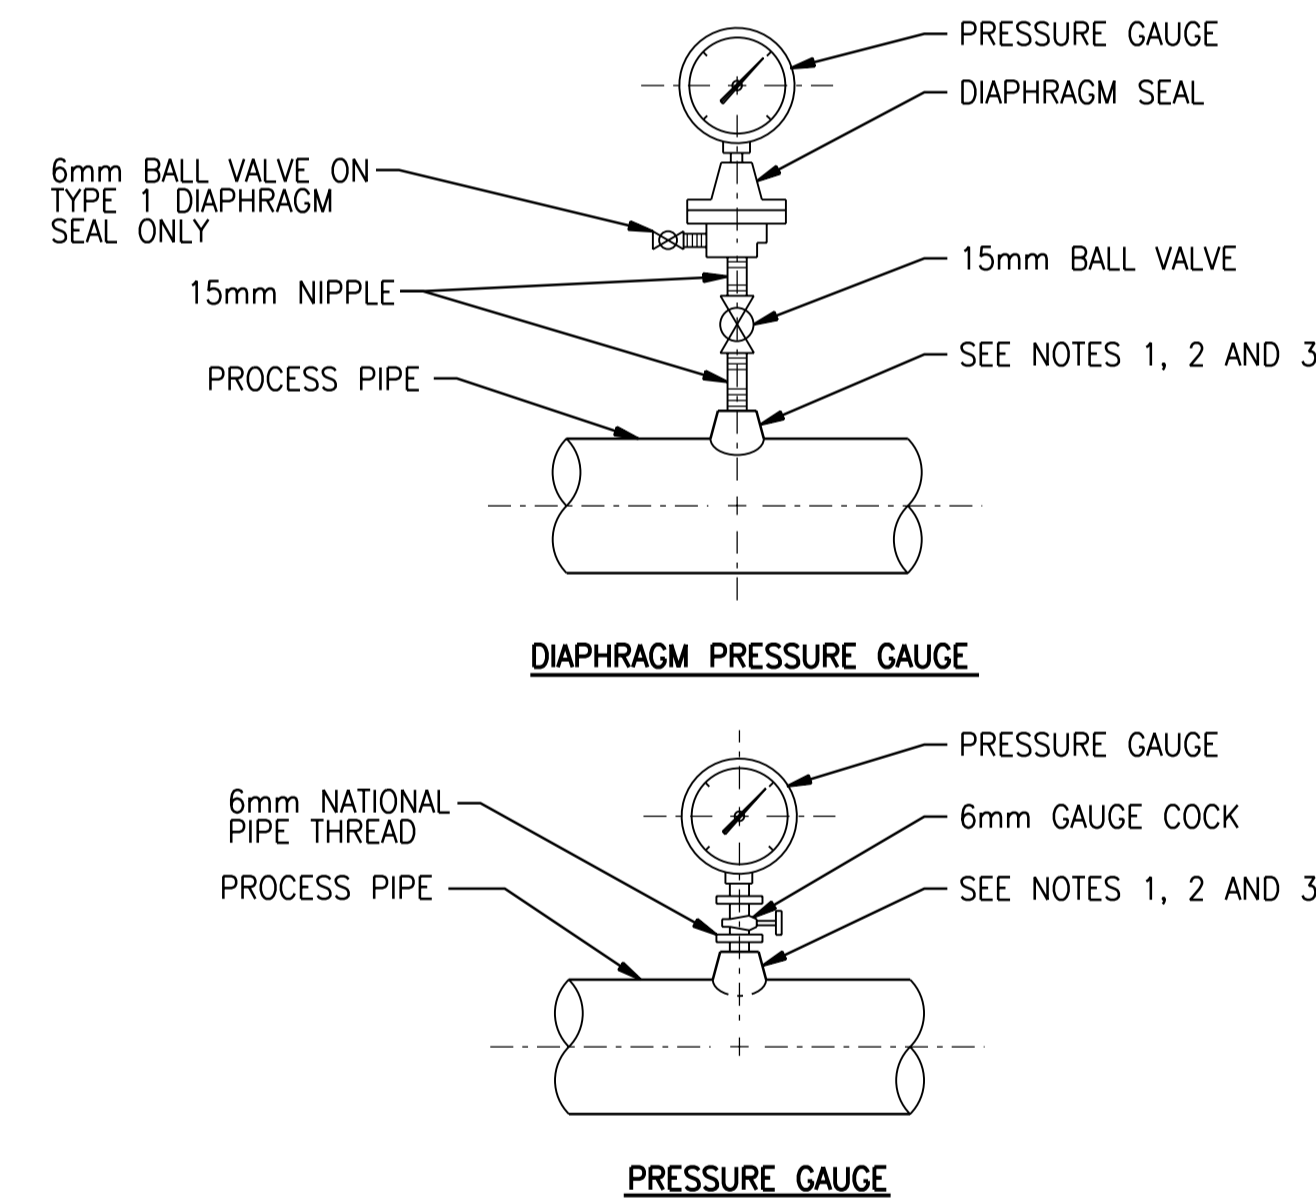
PRESSURE GAUGE

DIAPHRAGM SEAL

6mm BALL VALVE ON TYPE 1 DIAPHRAGM SEAL ONLY

15mm BALL VALVE

15mm NIPPLE

SEE NOTES 1, 2 AND 3

PROCESS PIPE

DIAPHRAGM PRESSURE GAUGE

PRESSURE GAUGE

6mm NATIONAL PIPE THREAD

6mm GAUGE COCK

PROCESS PIPE

SEE NOTES 1, 2 AND 3

PRESSURE GAUGE